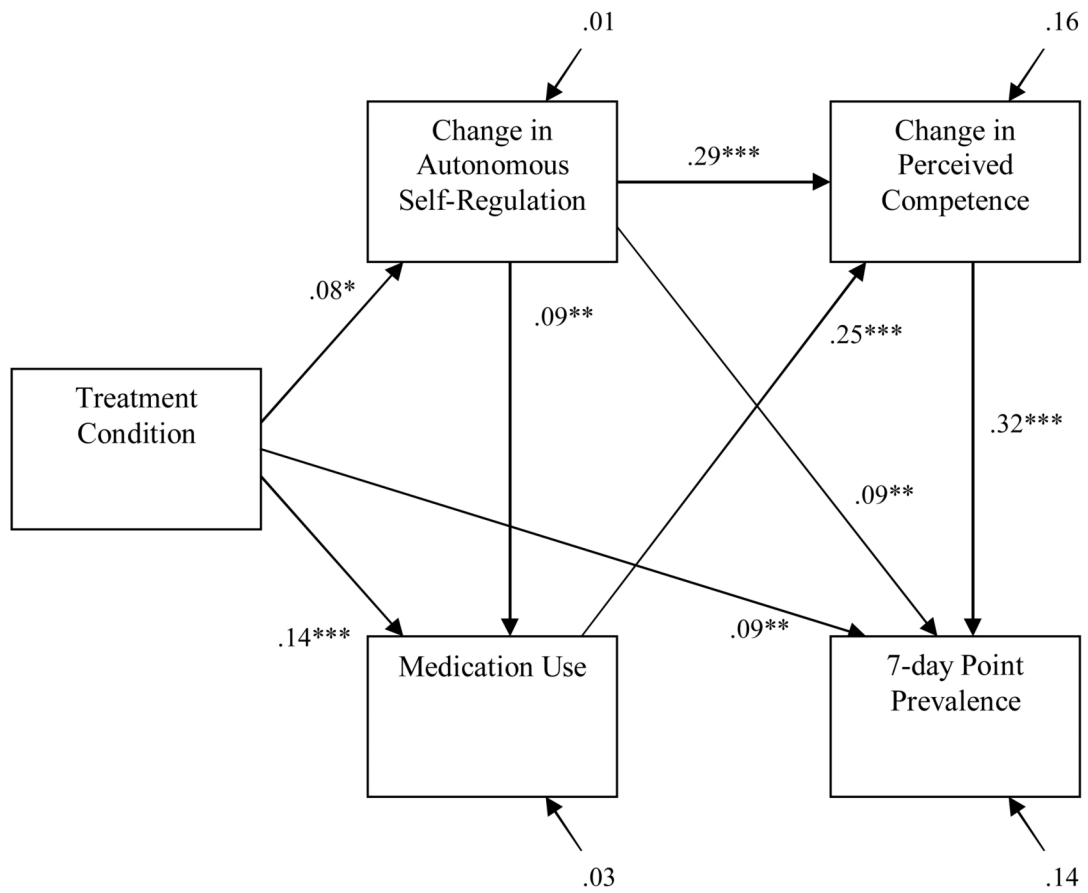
.01

.16

Change in Autonomous Self-Regulation

.29***

Change in Perceived Competence

.08*

.09**

.25***

Treatment Condition

.32***

.09**

.14***

.09**

Medication Use

7-day Point Prevalence

.03

.14